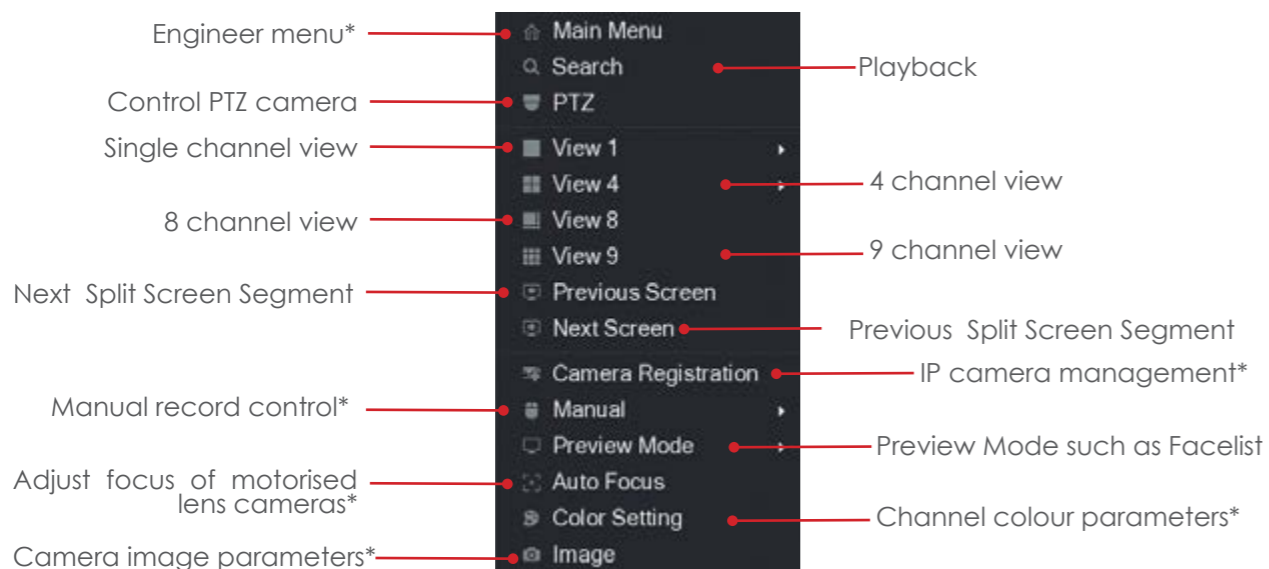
Main Menu
Search
PTZ
View 1
View 4
View 8
View 9
Previous Screen
Next Screen
Camera Registration
Manual
Preview Mode
Auto Focus
Color Setting
Image

Engineer menu*
Control PTZ camera
Single channel view
8 channel view
Next Split Screen Segment
Manual record control*
Adjust focus of motorised lens cameras*
Camera image parameters*

Playback
4 channel view
9 channel view
Previous Split Screen Segment
IP camera management*
Preview Mode such as Facelist
Channel colour parameters*